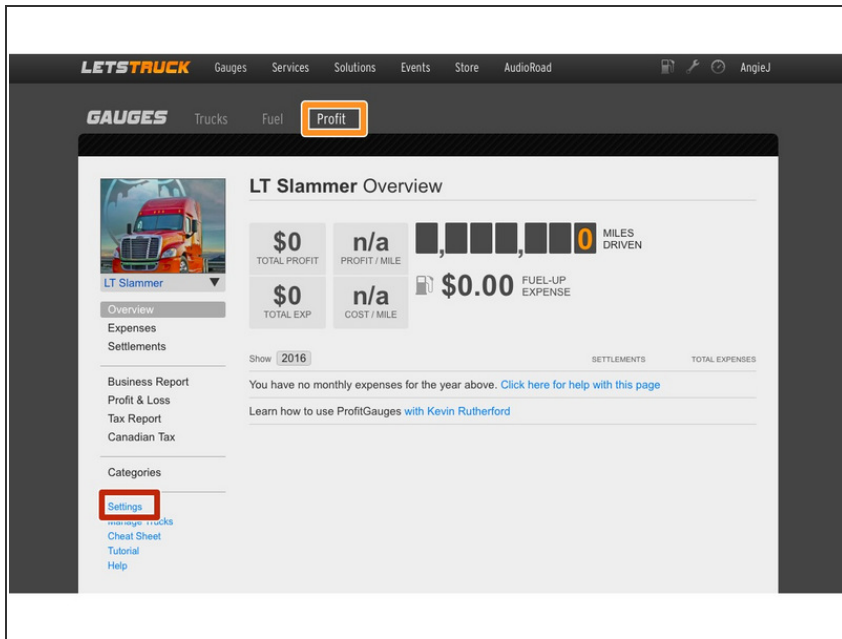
LETSTRUCK Gauges Services Solutions Events Store AudioRoad AngieJ

GAUGES Trucks Fuel Profit

LT Slammer

Overview
Expenses
Settlements

Business Report
Profit & Loss
Tax Report
Canadian Tax

Categories

Settings
Manage Trucks
Cheat Sheet
Tutorial
Help

LT Slammer Overview

$0 TOTAL PROFIT
n/a PROFIT / MILE
$0 TOTAL EXP
n/a COST / MILE

0 MILES DRIVEN

$0.00 FUEL-UP EXPENSE

Show 2016 SETTLEMENTS TOTAL EXPENSES

You have no monthly expenses for the year above. Click here for help with this page

Learn how to use ProfitGauges with Kevin Rutherford